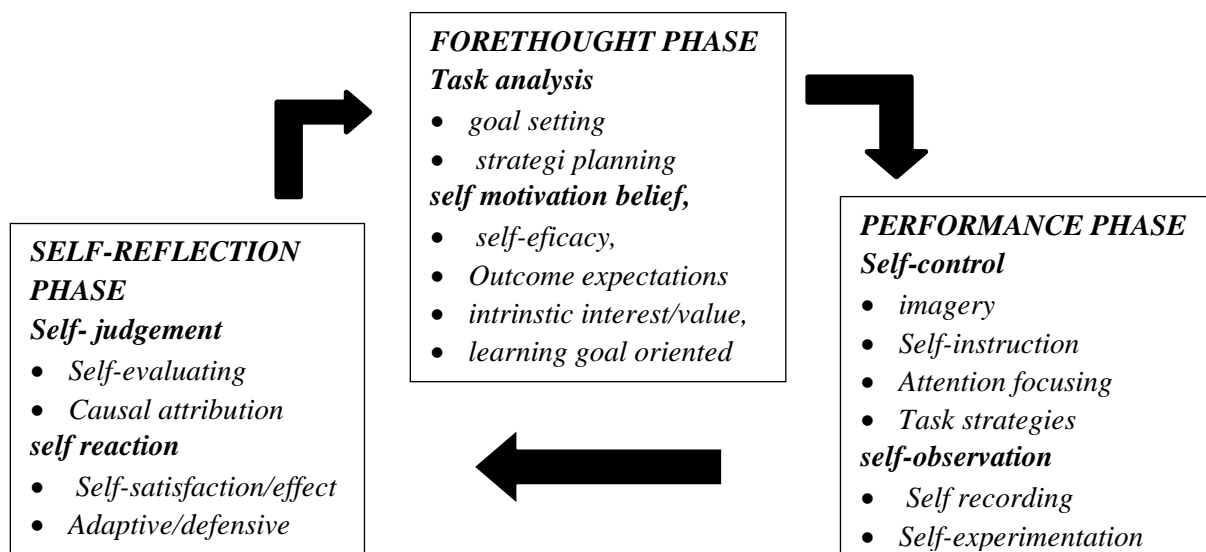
FORETHOUGHT PHASE
Task analysis
- goal setting
- strategi planning
self motivation belief,
- self-eficacy,
- Outcome expectations
- intrinstic interest/value,
- learning goal oriented

PERFORMANCE PHASE
Self-control
- imagery
- Self-instruction
- Attention focusing
- Task strategies
self-observation
- Self recording
- Self-experimentation

SELF-REFLECTION PHASE
Self- judgement
- Self-evaluating
- Causal attribution
self reaction
- Self-satisfaction/effect
- Adaptive/defensive